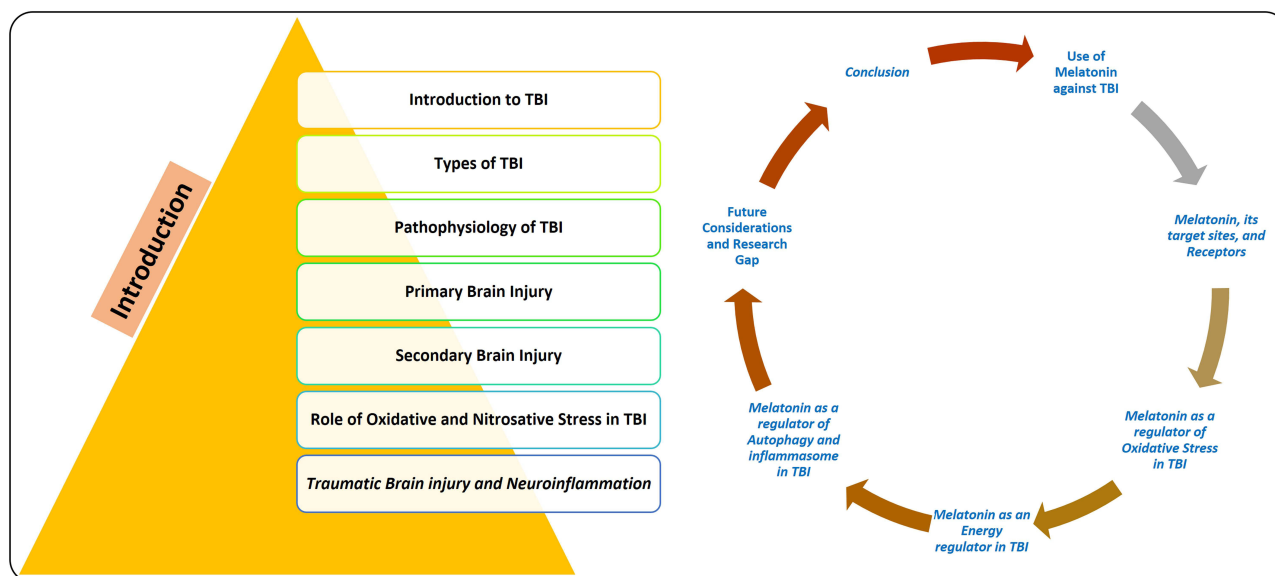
Introduction

Introduction to TBI

Types of TBI

Pathophysiology of TBI

Primary Brain Injury

Secondary Brain Injury

Role of Oxidative and Nitrosative Stress in TBI

Traumatic Brain injury and Neuroinflammation

Conclusion

Use of Melatonin against TBI

Melatonin, its target sites, and Receptors

Melatonin as a regulator of Oxidative Stress in TBI

Melatonin as an Energy regulator in TBI

Melatonin as a regulator of Autophagy and inflammasome in TBI

Future Considerations and Research Gap